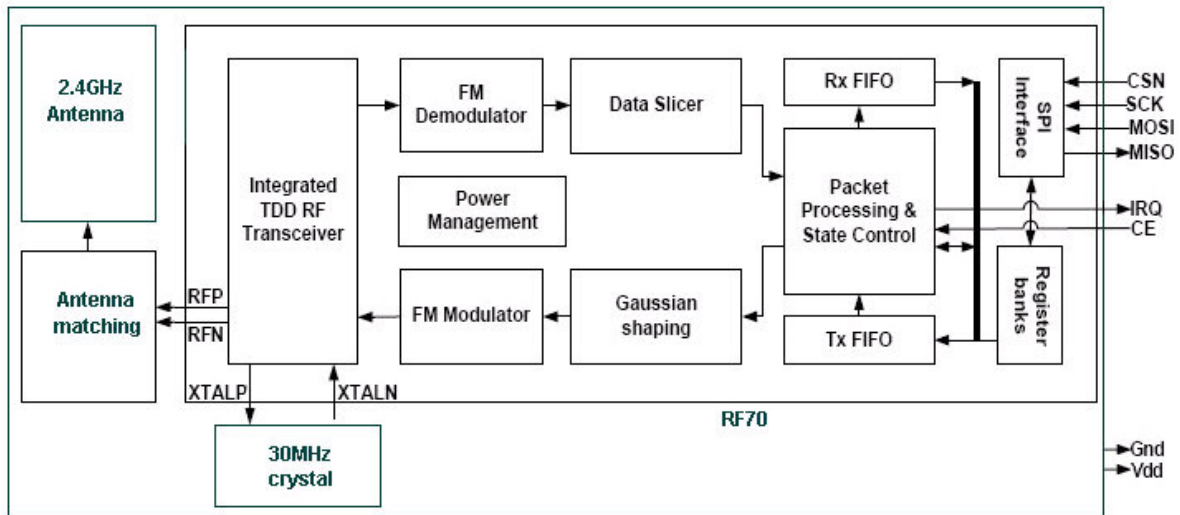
2.4GHz Antenna

Antenna matching

RFP

RFN

Integrated TDD RF Transceiver

XTALP

XTALN

30MHz crystal

FM Demodulator

Data Slicer

Power Management

FM Modulator

Gaussian shaping

Rx FIFO

Packet Processing & State Control

Tx FIFO

SPI Interface

Register banks

CSN

SCK

MOSI

MISO

IRQ

CE

RF70

Gnd

Vdd